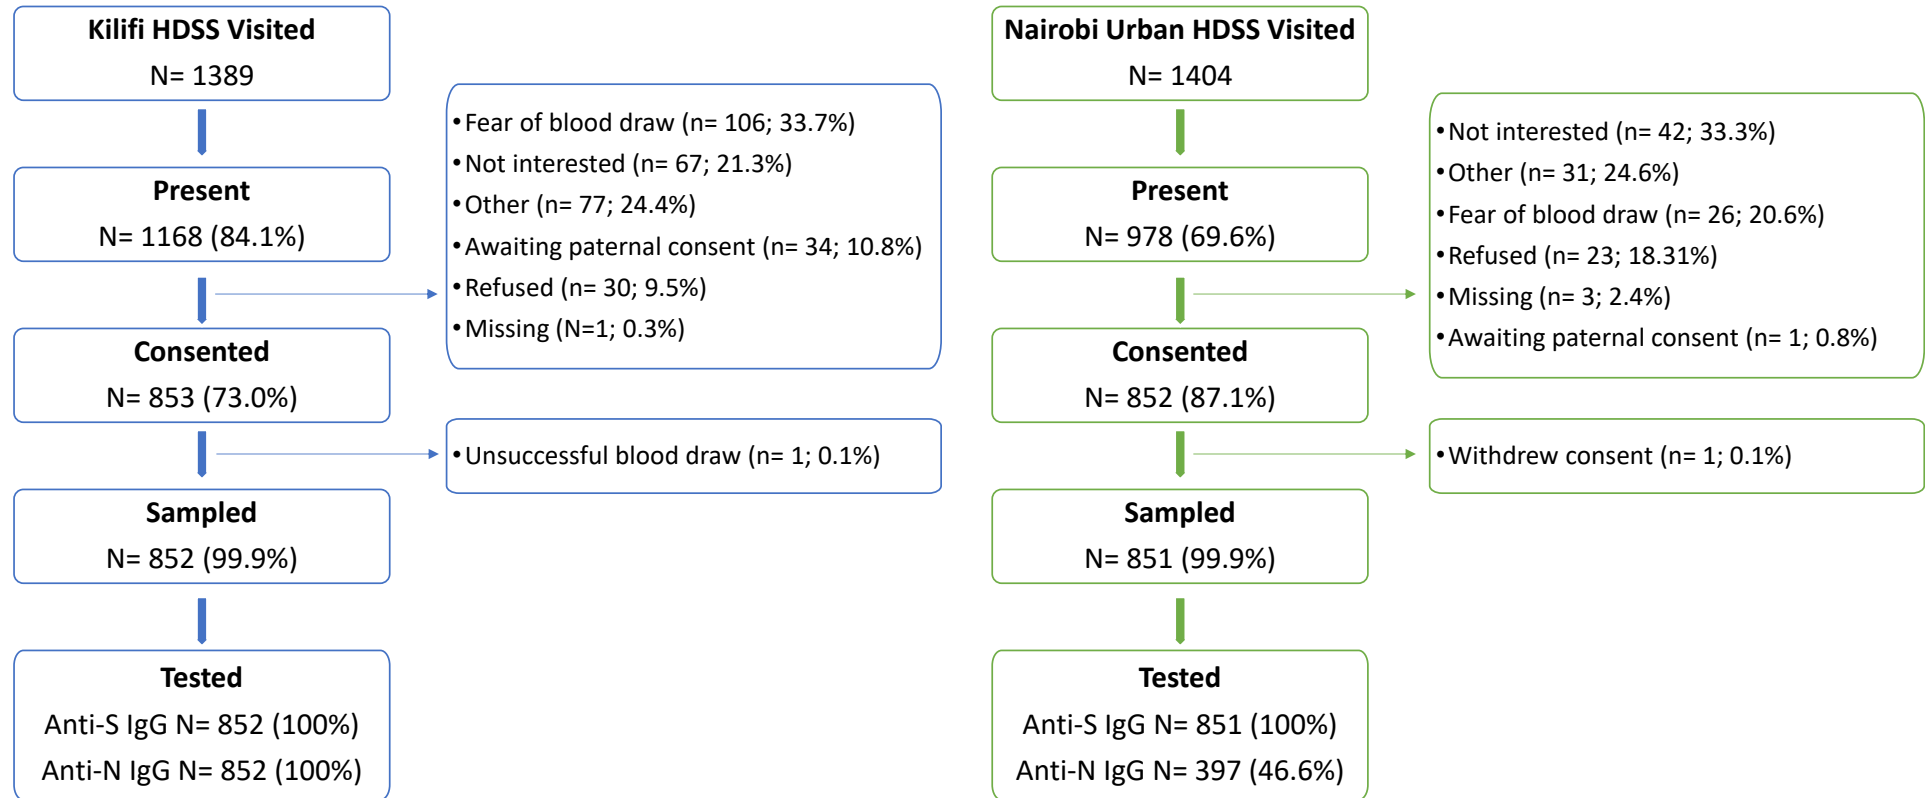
Kilifi HDSS Visited
N= 1389

Present
N= 1168 (84.1%)

Consented
N= 853 (73.0%)

Sampled
N= 852 (99.9%)

Tested
Anti-S IgG N= 852 (100%)
Anti-N IgG N= 852 (100%)

• Fear of blood draw (n= 106; 33.7%)
• Not interested (n= 67; 21.3%)
• Other (n= 77; 24.4%)
• Awaiting paternal consent (n= 34; 10.8%)
• Refused (n= 30; 9.5%)
• Missing (N=1; 0.3%)

• Unsuccessful blood draw (n= 1; 0.1%)

Nairobi Urban HDSS Visited
N= 1404

Present
N= 978 (69.6%)

Consented
N= 852 (87.1%)

Sampled
N= 851 (99.9%)

Tested
Anti-S IgG N= 851 (100%)
Anti-N IgG N= 397 (46.6%)

• Not interested (n= 42; 33.3%)
• Other (n= 31; 24.6%)
• Fear of blood draw (n= 26; 20.6%)
• Refused (n= 23; 18.31%)
• Missing (n= 3; 2.4%)
• Awaiting paternal consent (n= 1; 0.8%)

• Withdrew consent (n= 1; 0.1%)